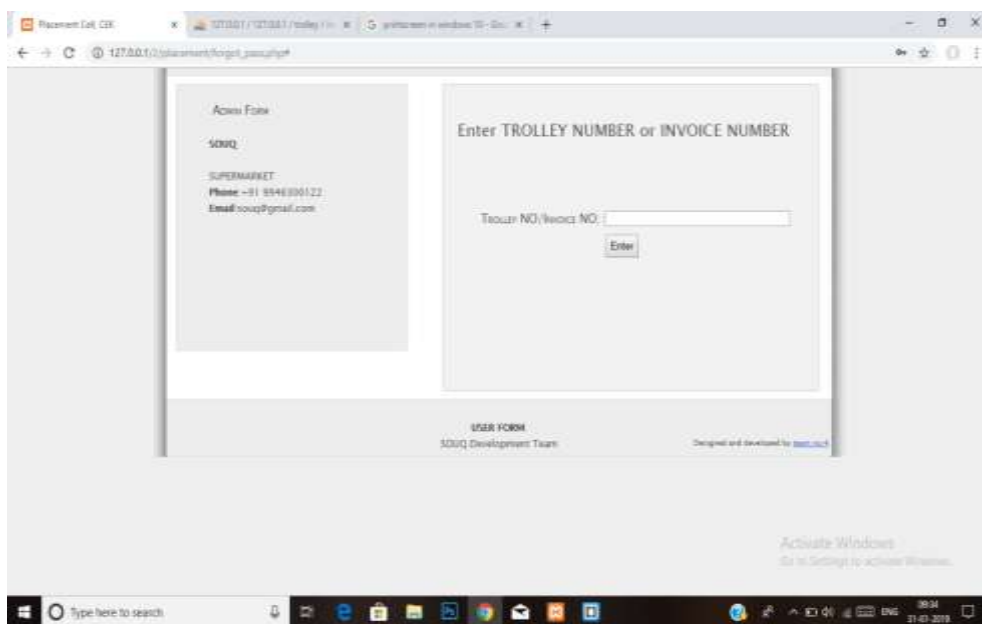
Placement Cell, CEK × 127.0.0.1 / 127.0.0.1 / trolley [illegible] × printscreen in windows 10 - Goo × +

127.0.0.1/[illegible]/placement/forgot_pass.php#

Admin Form

SOUQ

SUPERMARKET
Phone : +91 9946300122
Email souq@gmail.com

Enter TROLLEY NUMBER or INVOICE NUMBER

Trolley NO/Invoice NO:

Enter

USER FORM
SOUQ Development Team

Designed and developed by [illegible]

Activate Windows
Go to Settings to activate Windows.

Type here to search

ENG 09:34 31-03-2019